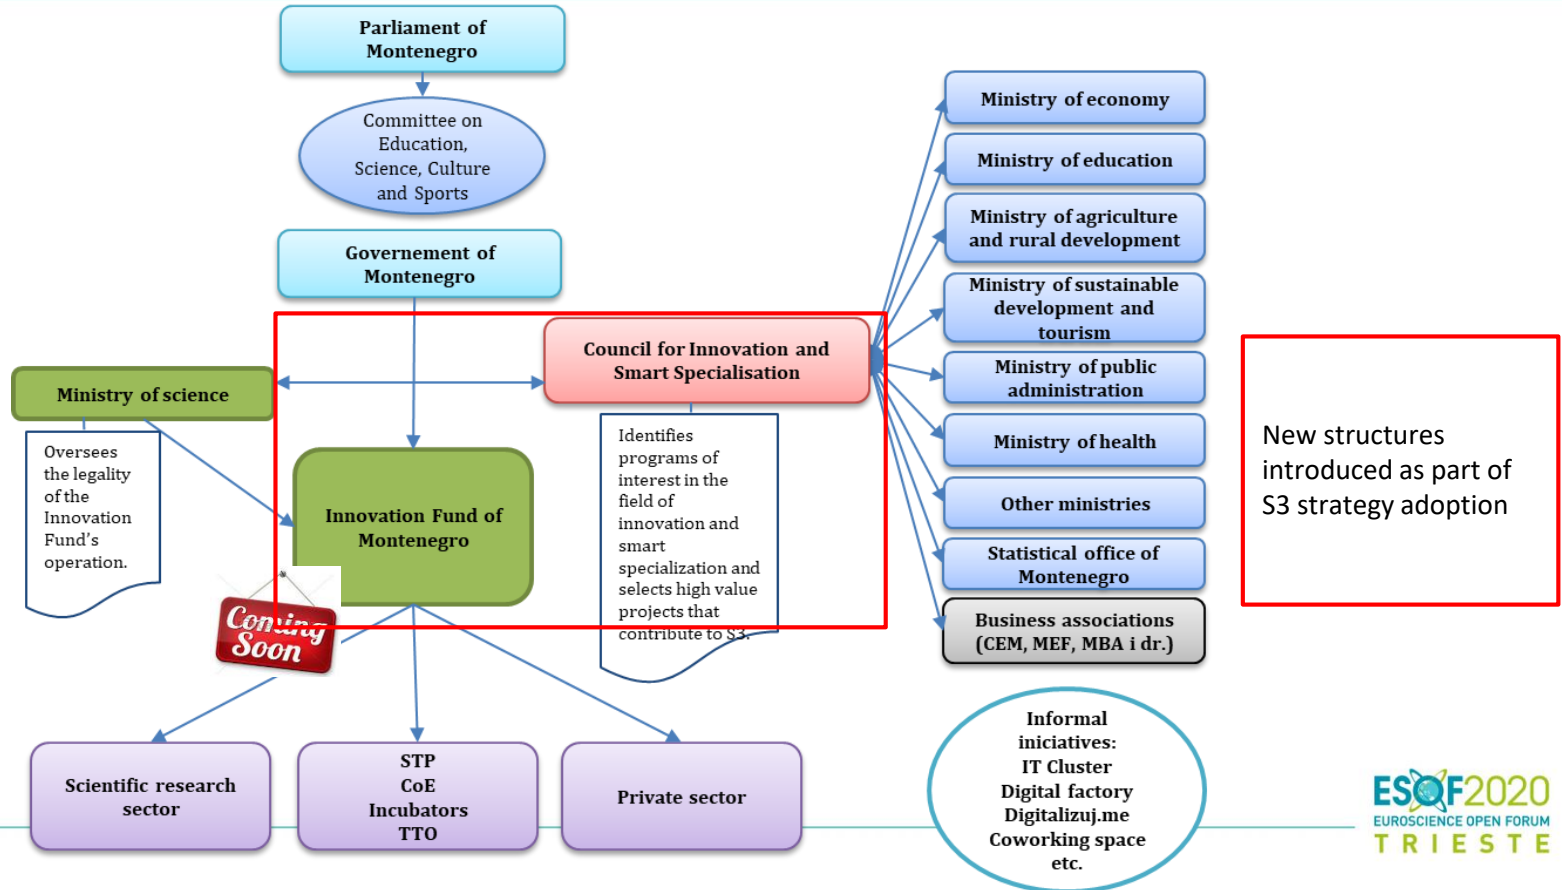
Parliament of Montenegro

Committee on Education, Science, Culture and Sports

Governement of Montenegro

Ministry of science

Oversees the legality of the Innovation Fund's operation.

Council for Innovation and Smart Specialisation

Identifies programs of interest in the field of innovation and smart specialization and selects high value projects that contribute to S3.

Innovation Fund of Montenegro

Coming Soon

Ministry of economy

Ministry of education

Ministry of agriculture and rural development

Ministry of sustainable development and tourism

Ministry of public administration

Ministry of health

Other ministries

Statistical office of Montenegro

Business associations (CEM, MEF, MBA i dr.)

New structures introduced as part of S3 strategy adoption

Scientific research sector

STP
CoE
Incubators
TTO

Private sector

Informal iniciatives:
IT Cluster
Digital factory
Digitalizuj.me
Coworking space
etc.

ESOF2020
EUROSCIENCE OPEN FORUM
TRIESTE